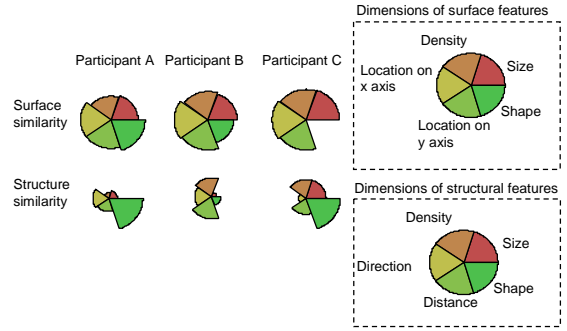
Dimensions of surface features

Participant A Participant B Participant C

Density

Location on x axis

Size

Shape

Location on y axis

Surface similarity

Structure similarity

Dimensions of structural features

Density

Size

Direction

Shape

Distance